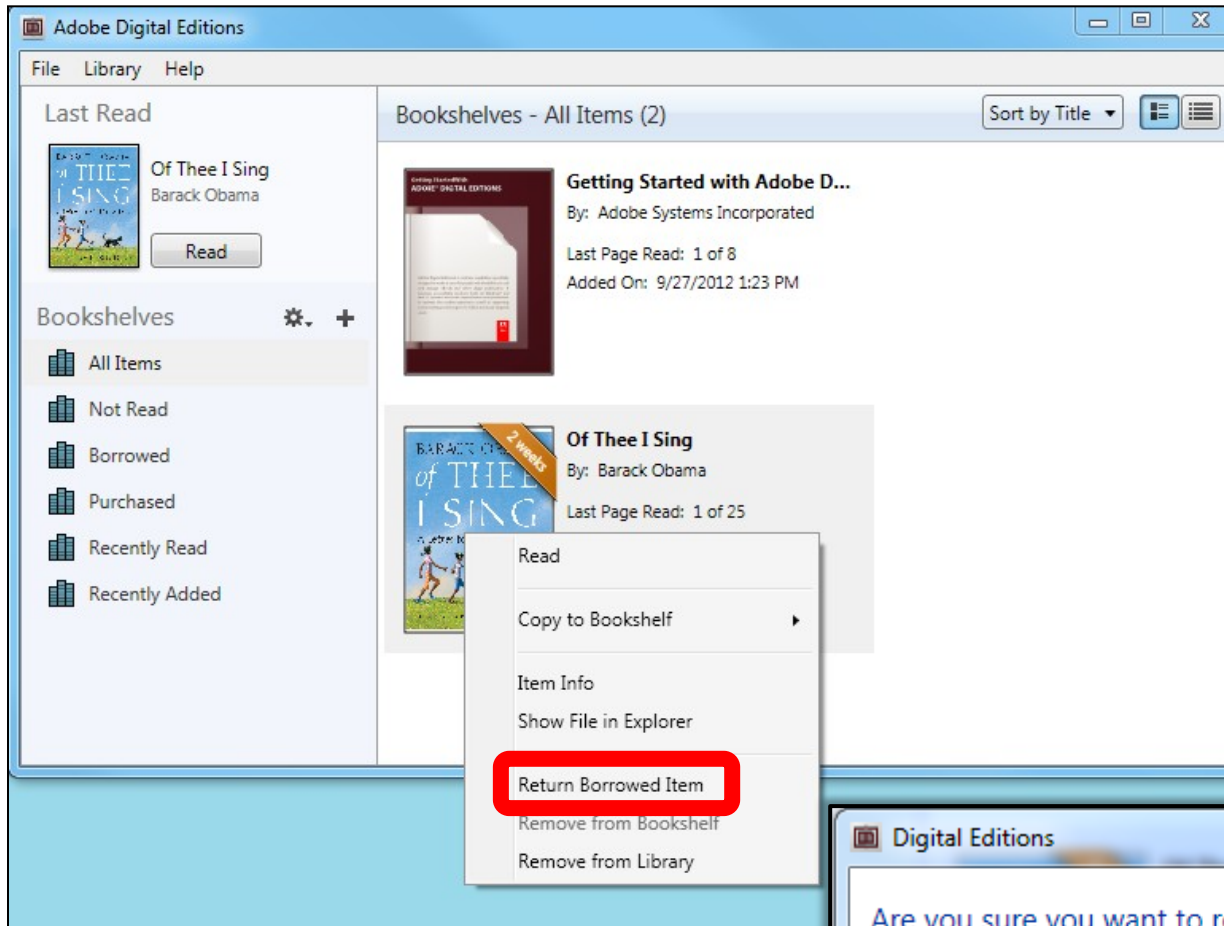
Adobe Digital Editions

File Library Help

Last Read

Of Thee I Sing
Barack Obama

Read

Bookshelves

All Items
Not Read
Borrowed
Purchased
Recently Read
Recently Added

Bookshelves - All Items (2)

Sort by Title

Getting Started with Adobe D...
By: Adobe Systems Incorporated
Last Page Read: 1 of 8
Added On: 9/27/2012 1:23 PM

2 weeks

Of Thee I Sing
By: Barack Obama
Last Page Read: 1 of 25

Read
Copy to Bookshelf
Item Info
Show File in Explorer
Return Borrowed Item
Remove from Bookshelf
Remove from Library

Digital Editions

Are you sure you want to r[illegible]